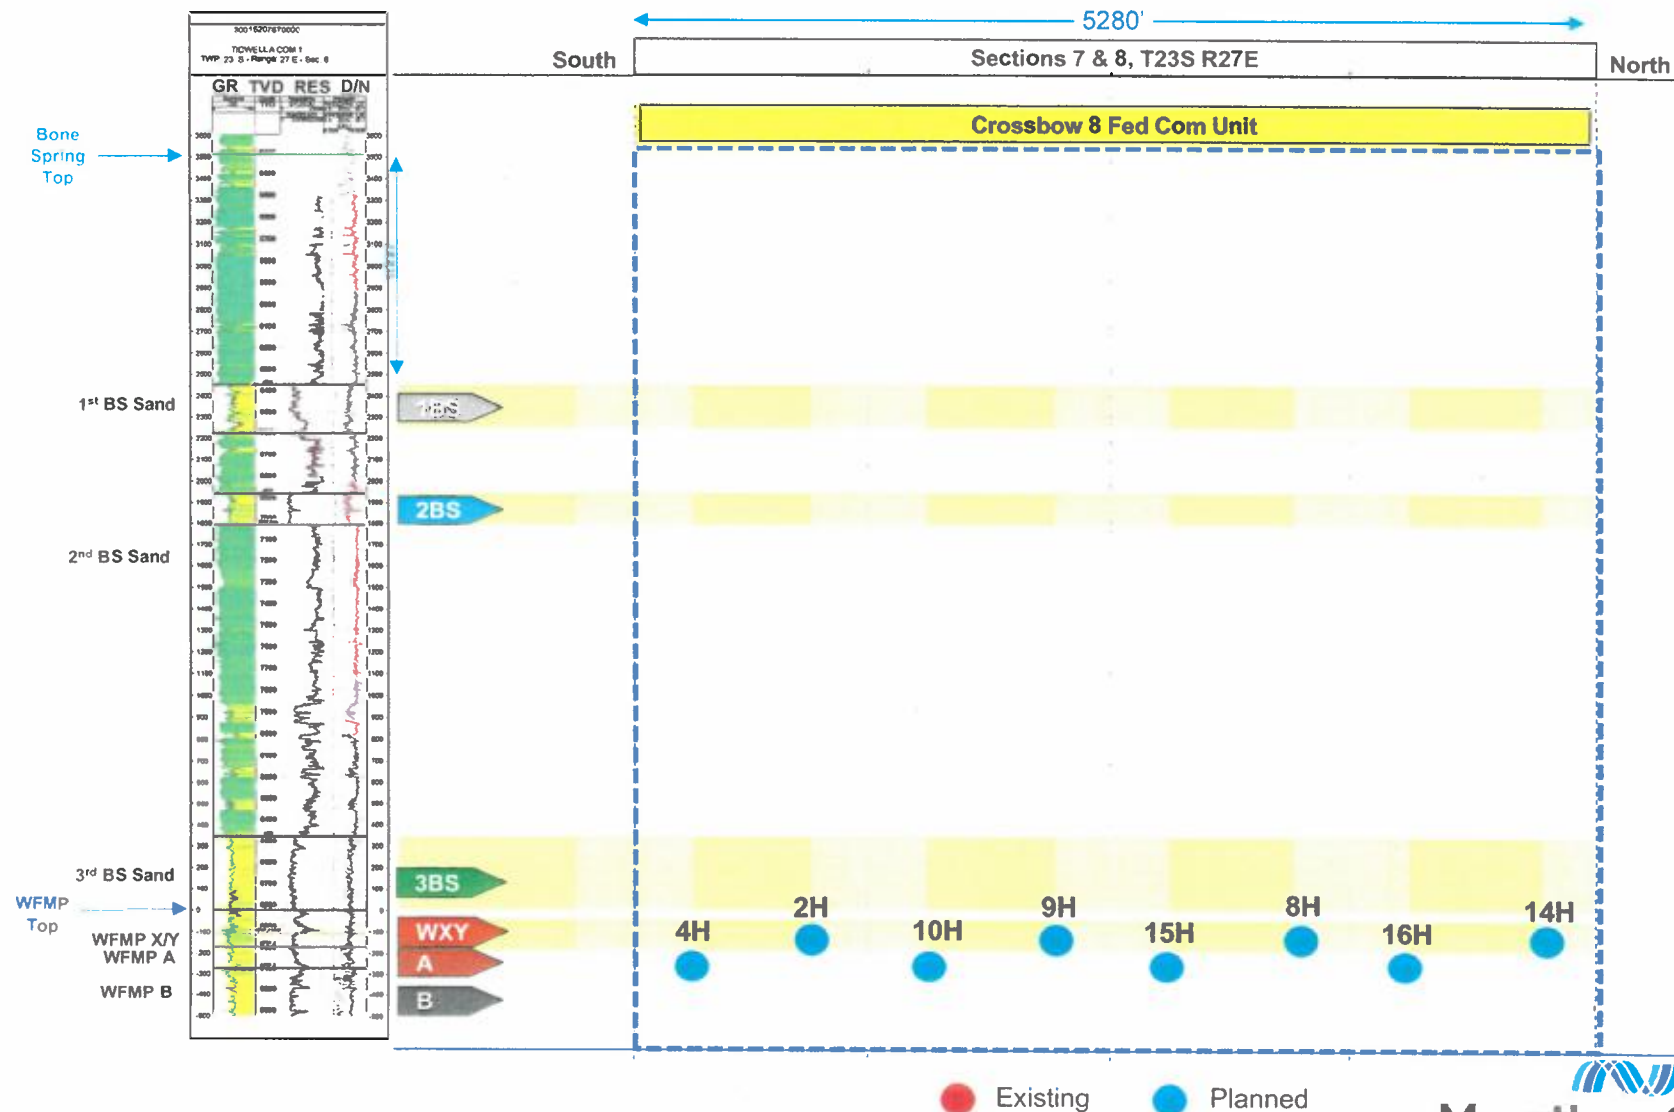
TICWELLA COM 1
TWP 23 S - Range 27 E - Sec 6

GR TVD RES D/N

Bone Spring Top

1st BS Sand

2nd BS Sand

3rd BS Sand

WFMP Top

WFMP X/Y
WFMP A

WFMP B

5280'

South

Sections 7 & 8, T23S R27E

North

Crossbow 8 Fed Com Unit

1BS

2BS

3BS

WXY

A

B

4H
2H
10H
9H
15H
8H
16H
14H

Existing
Planned